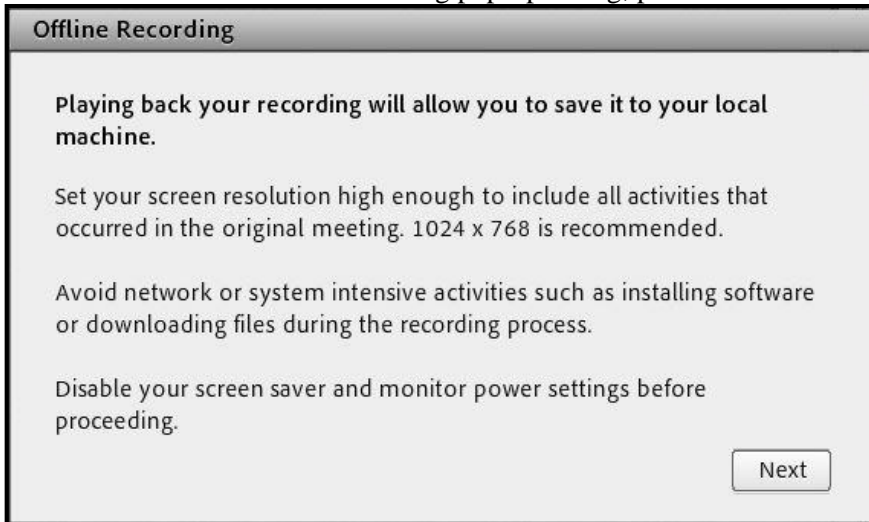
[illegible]

Offline Recording

Playing back your recording will allow you to save it to your local machine.

Set your screen resolution high enough to include all activities that occurred in the original meeting. 1024 x 768 is recommended.

Avoid network or system intensive activities such as installing software or downloading files during the recording process.

Disable your screen saver and monitor power settings before proceeding.

Next